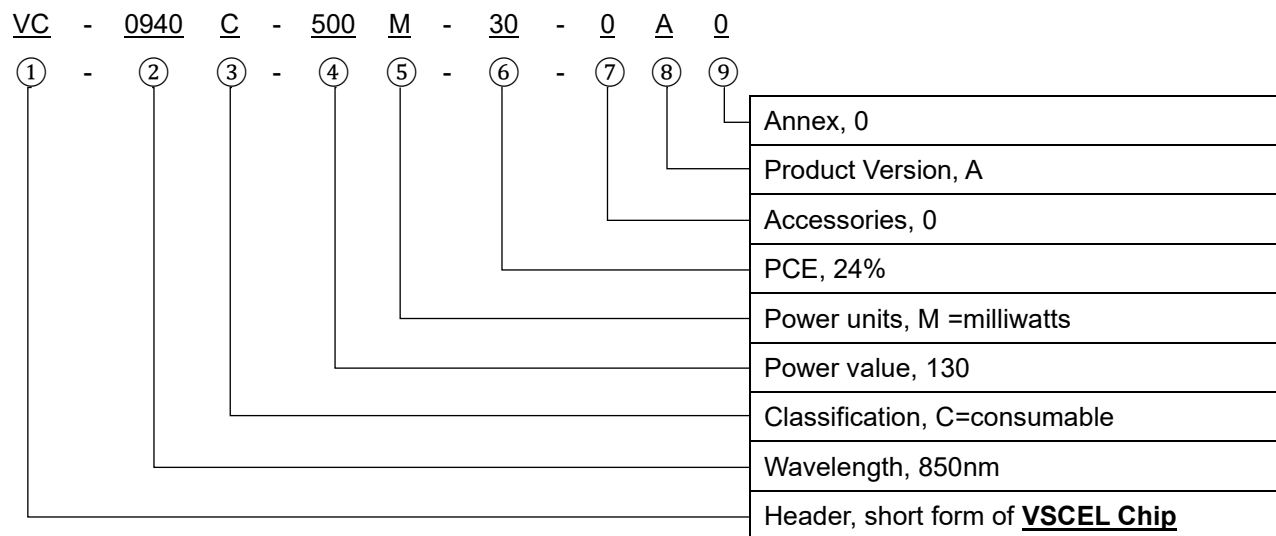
VC - 0940 C - 500 M - 30 - 0 A 0

① - ② ③ - ④ ⑤ - ⑥ - ⑦ ⑧ ⑨

Annex, 0

Product Version, A

Accessories, 0

PCE, 24%

Power units, M =milliwatts

Power value, 130

Classification, C=consumable

Wavelength, 850nm

Header, short form of **VSCEL Chip**